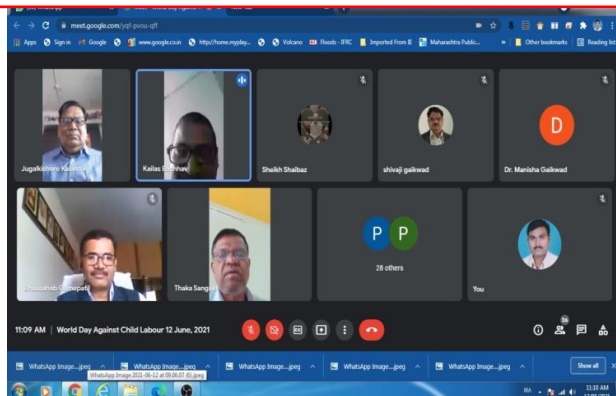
meet.google.com/yqf-pvou-qff

Apps Sign in Google www.google.co.in http://home.myplay... Volcano Floods - IFRC Imported From IE Maharashtra Public... Other bookmarks Reading list

Jugalkishore Kalantri

Kailas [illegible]

Sheikh Shahbaz

shivaji gaikwad

D

Dr. Manisha Gaikwad

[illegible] Chinepalli

Thaka Sangale

P P

28 others

You

11:09 AM | World Day Against Child Labour 12 June, 2021

36

WhatsApp Image....jpeg WhatsApp Image....jpeg WhatsApp Image....jpeg WhatsApp Image....jpeg WhatsApp Image....jpeg WhatsApp Image....jpeg Show all

WhatsApp Image 2021-06-12 at 09.06.07 (6).jpeg

11:10 AM